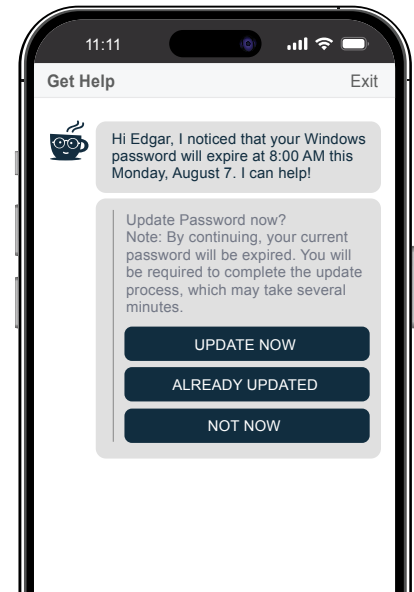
11:11

Get Help

Exit

Hi Edgar, I noticed that your Windows password will expire at 8:00 AM this Monday, August 7. I can help!

Update Password now?
Note: By continuing, your current password will be expired. You will be required to complete the update process, which may take several minutes.

UPDATE NOW

ALREADY UPDATED

NOT NOW